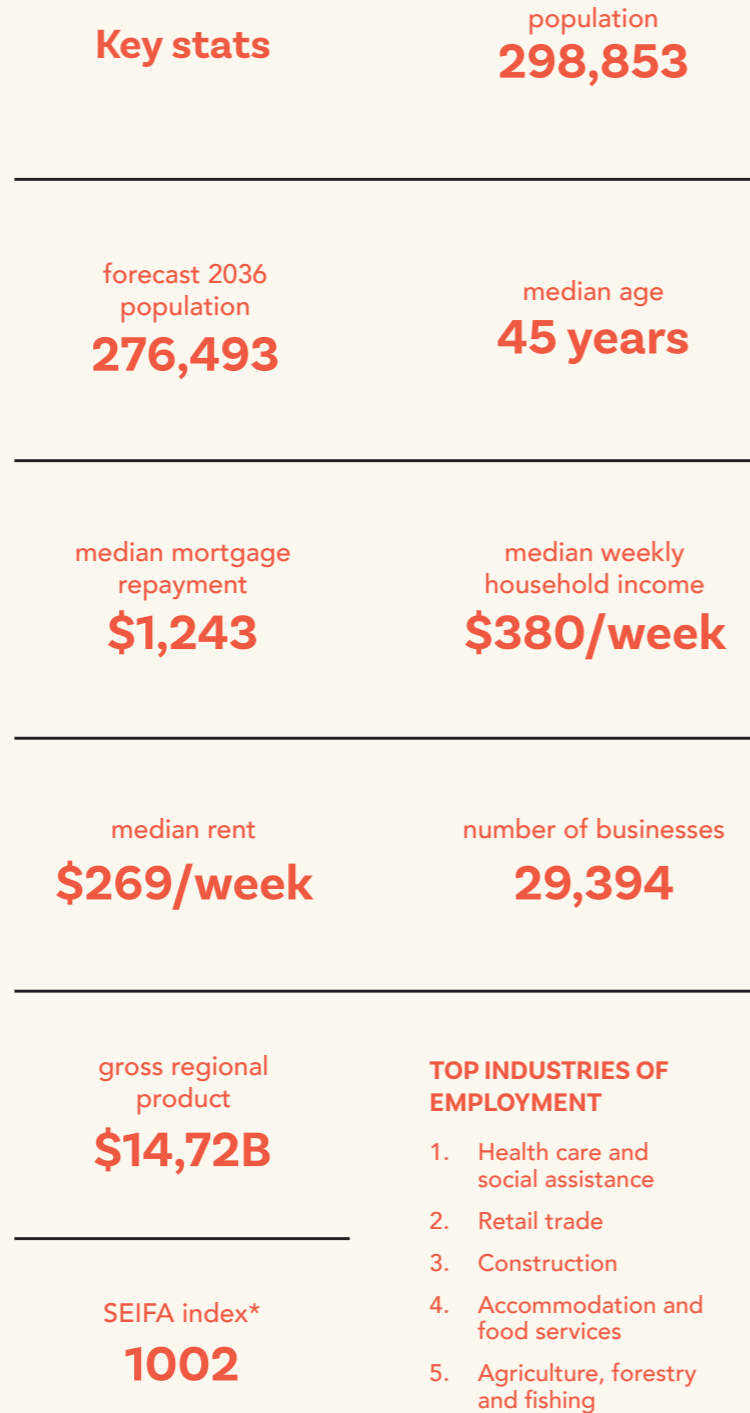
Key stats

population
298,853

forecast 2036 population
276,493

median age
45 years

median mortgage repayment
$1,243

median weekly household income
$380/week

median rent
$269/week

number of businesses
29,394

gross regional product
$14,72B

SEIFA index*
1002

TOP INDUSTRIES OF EMPLOYMENT

1. Health care and social assistance
2. Retail trade
3. Construction
4. Accommodation and food services
5. Agriculture, forestry and fishing